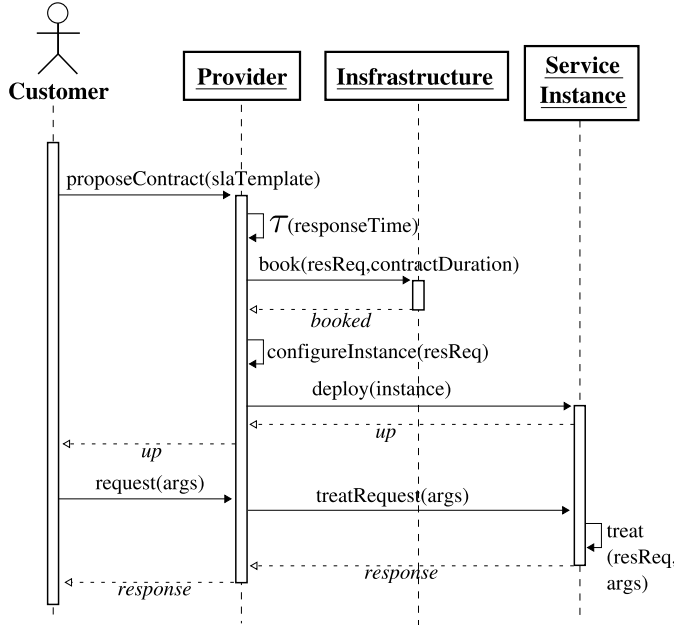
Customer

Provider

Insfrastructure

Service Instance

proposeContract(slaTemplate)

$\mathcal{T}$(responseTime)

book(resReq,contractDuration)

*booked*

configureInstance(resReq)

deploy(instance)

*up*

*up*

request(args)

treatRequest(args)

treat (resReq, args)

*response*

*response*